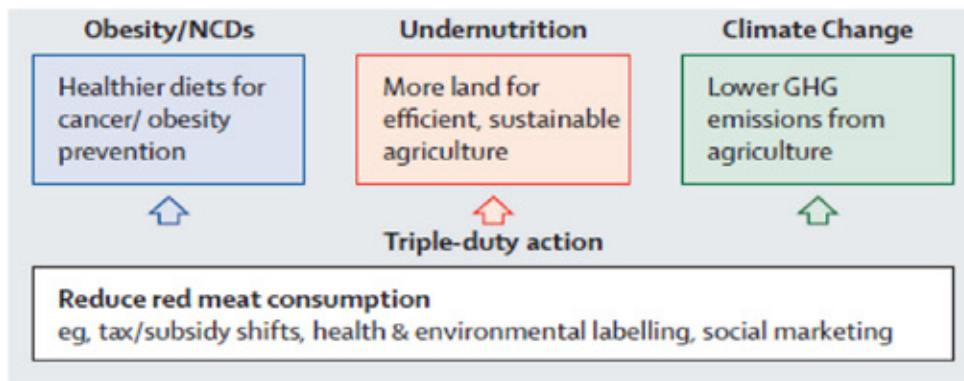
Obesity/NCDs

Healthier diets for cancer/ obesity prevention

Undernutrition

More land for efficient, sustainable agriculture

Climate Change

Lower GHG emissions from agriculture

Triple-duty action

Reduce red meat consumption
eg, tax/subsidy shifts, health & environmental labelling, social marketing